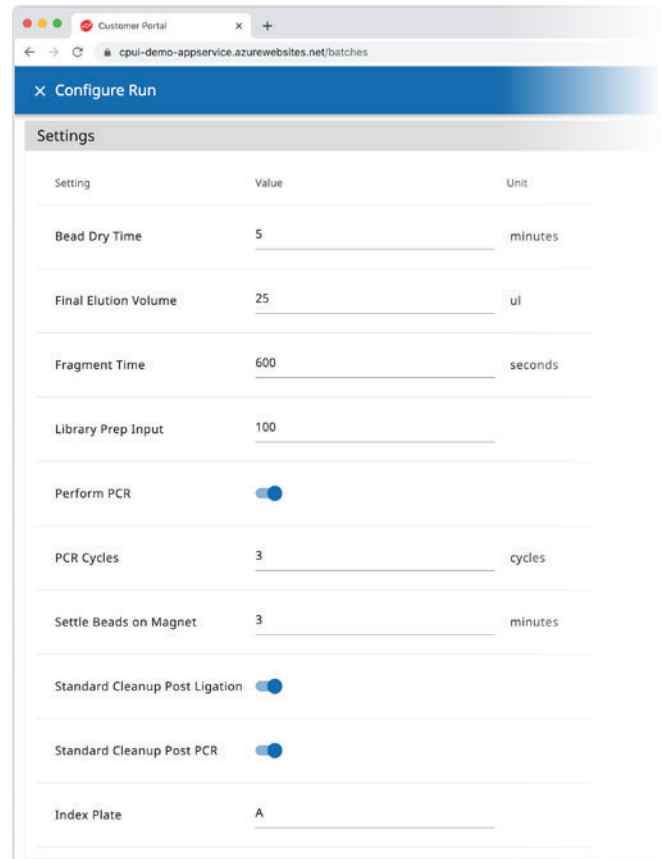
Customer Portal ×
+
cpui-demo-appservice.azurewebsites.net/batches

× Configure Run

Settings

| Setting | Value | Unit |
|---|---|---|
| Bead Dry Time | 5 | minutes |
| Final Elution Volume | 25 | ul |
| Fragment Time | 600 | seconds |
| Library Prep Input | 100 | |
| Perform PCR | | |
| PCR Cycles | 3 | cycles |
| Settle Beads on Magnet | 3 | minutes |
| Standard Cleanup Post Ligation | | |
| Standard Cleanup Post PCR | | |
| Index Plate | A | |